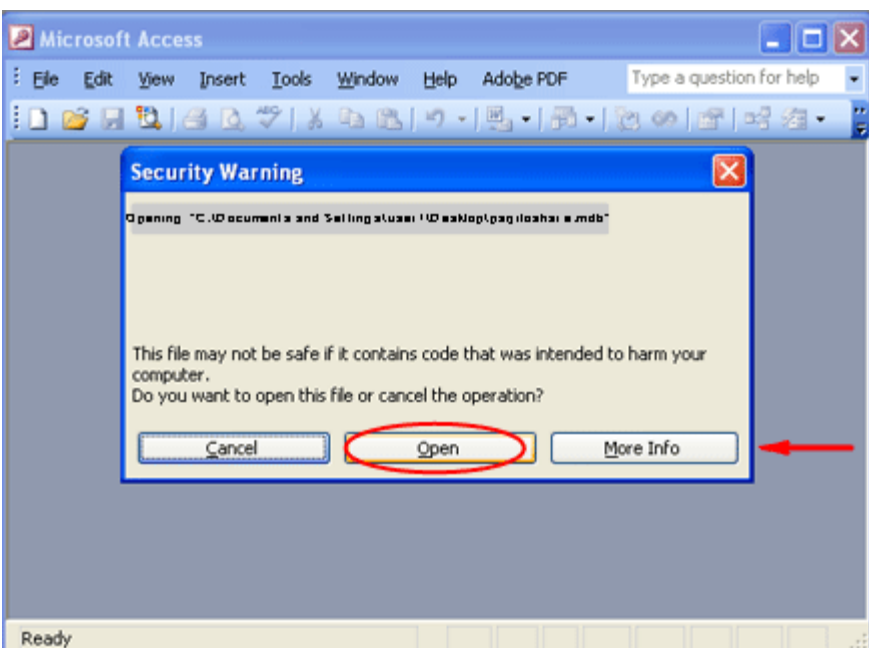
Microsoft Access

File Edit View Insert Tools Window Help Adobe PDF Type a question for help

Security Warning

Opening "C:\Documents and Settings\user1\Desktop\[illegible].mdb"

This file may not be safe if it contains code that was intended to harm your computer.
Do you want to open this file or cancel the operation?

Cancel Open More Info

Ready